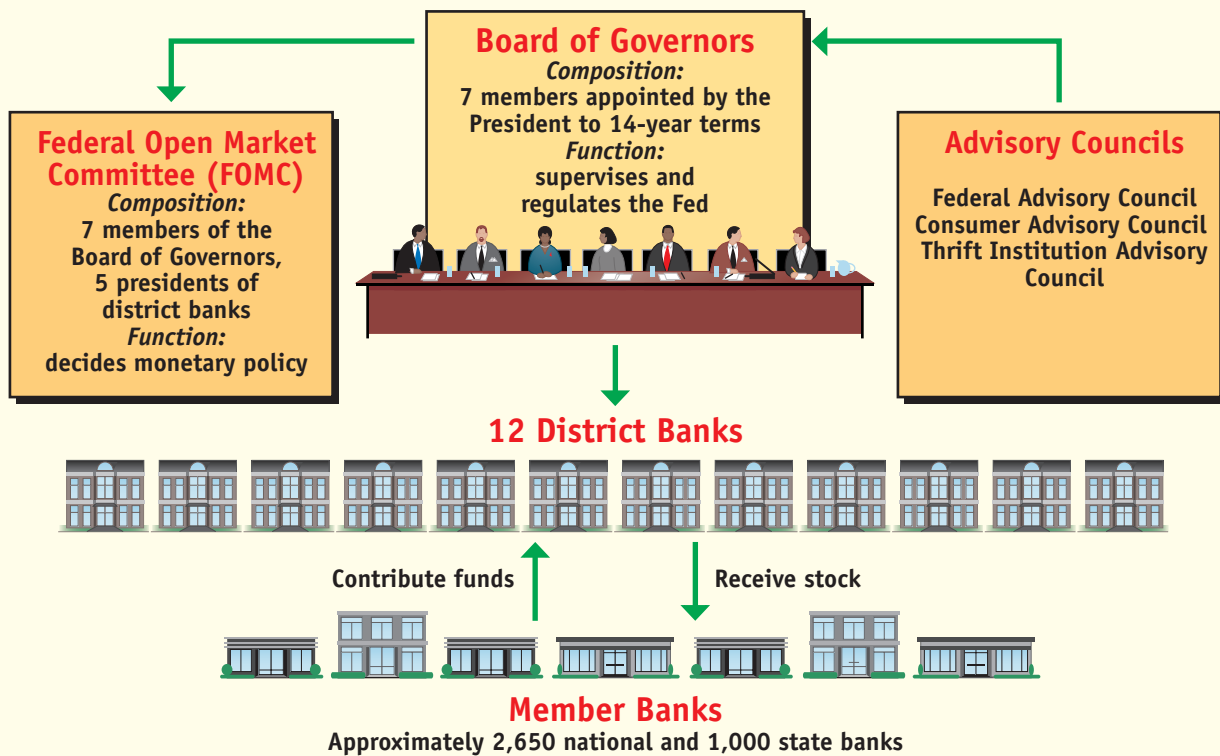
Board of Governors
Composition:
7 members appointed by the President to 14-year terms
Function:
supervises and regulates the Fed

Federal Open Market Committee (FOMC)
Composition:
7 members of the Board of Governors, 5 presidents of district banks
Function:
decides monetary policy

Advisory Councils
Federal Advisory Council
Consumer Advisory Council
Thrift Institution Advisory Council

12 District Banks

Contribute funds

Receive stock

Member Banks
Approximately 2,650 national and 1,000 state banks